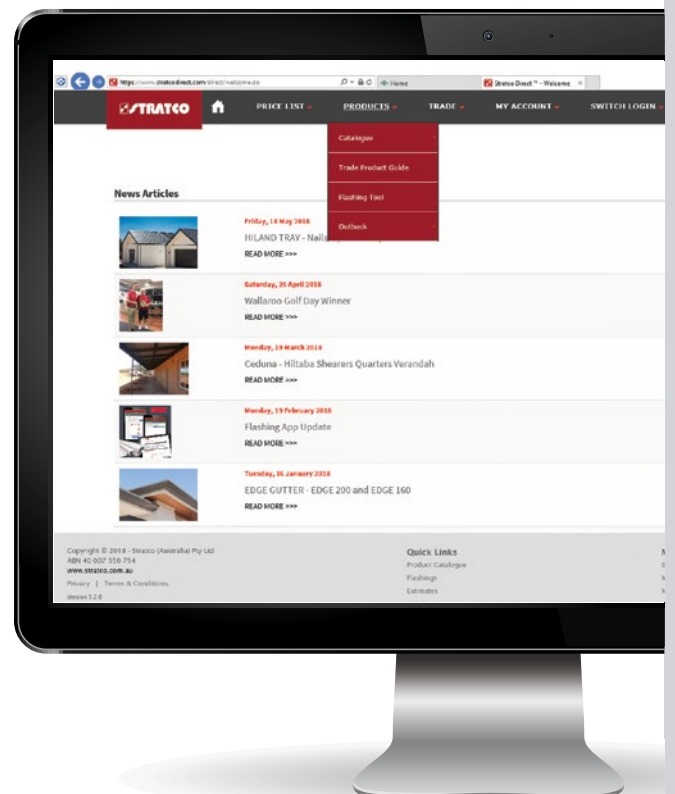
https://www.stratcodirect.com/direct/welcome.do

Home

Stratco Direct™ - Welcome

STRATCO

PRICE LIST

PRODUCTS

TRADE

MY ACCOUNT

SWITCH LOGIN

Catalogue

Trade Product Guide

Flashing Tool

Outback

News Articles

Friday, 18 May 2018

HILAND TRAY - Nail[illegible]

READ MORE >>>

Saturday, 28 April 2018

Wallaroo Golf Day Winner

READ MORE >>>

Monday, 19 March 2018

Ceduna - Hiltaba Shearers Quarters Verandah

READ MORE >>>

Monday, 19 February 2018

Flashing App Update

READ MORE >>>

Tuesday, 16 January 2018

EDGE GUTTER - EDGE 200 and EDGE 160

READ MORE >>>

Copyright © 2018 - Stratco (Australia) Pty Ltd
ABN 40 007 550 754
www.stratco.com.au

Privacy | Terms & Conditions

Version 3.2.8

Quick Links

Product Catalogue

Flashings

Estimates